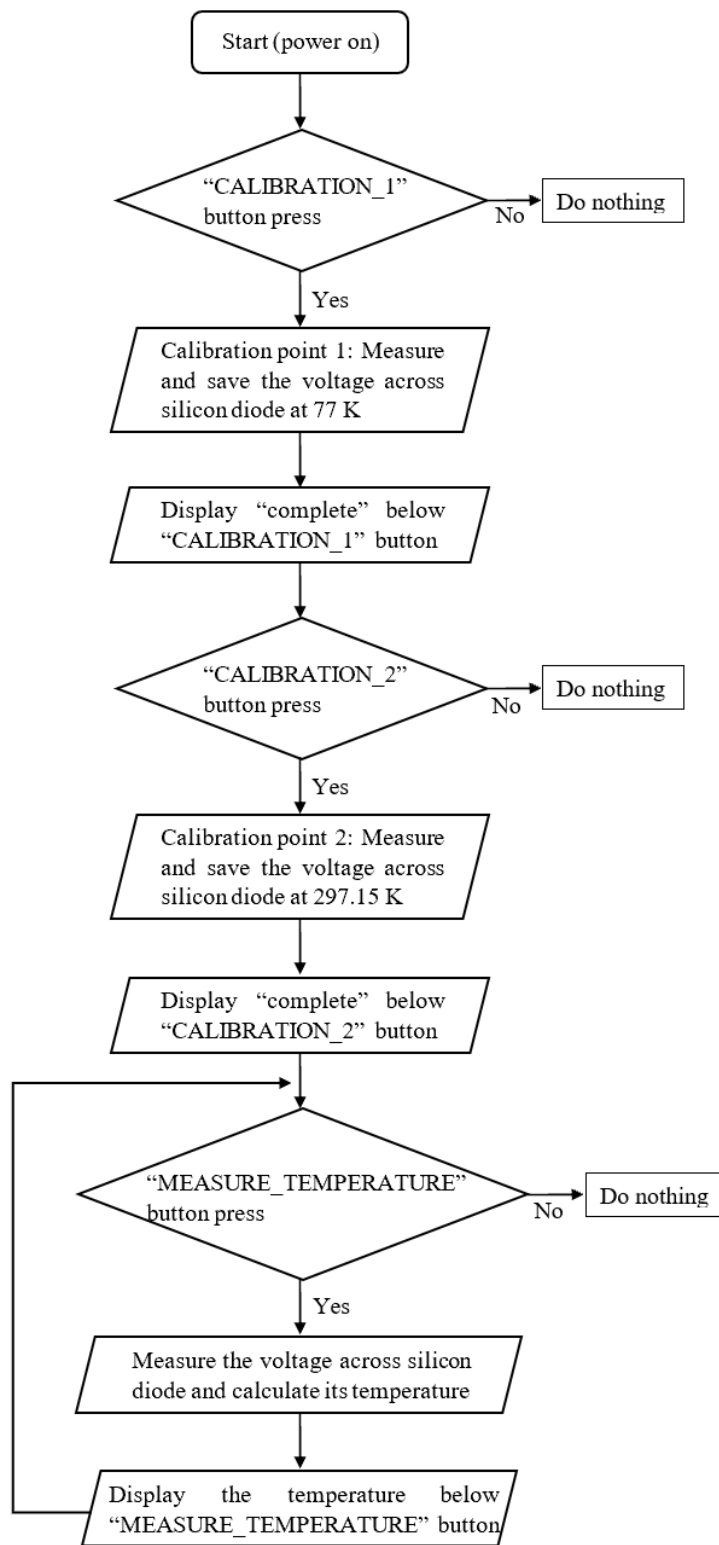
Start (power on)

“CALIBRATION_1” button press

No

Do nothing

Yes

Calibration point 1: Measure and save the voltage across silicon diode at 77 K

Display “complete” below “CALIBRATION_1” button

“CALIBRATION_2” button press

No

Do nothing

Yes

Calibration point 2: Measure and save the voltage across silicon diode at 297.15 K

Display “complete” below “CALIBRATION_2” button

“MEASURE_TEMPERATURE” button press

No

Do nothing

Yes

Measure the voltage across silicon diode and calculate its temperature

Display the temperature below “MEASURE_TEMPERATURE” button